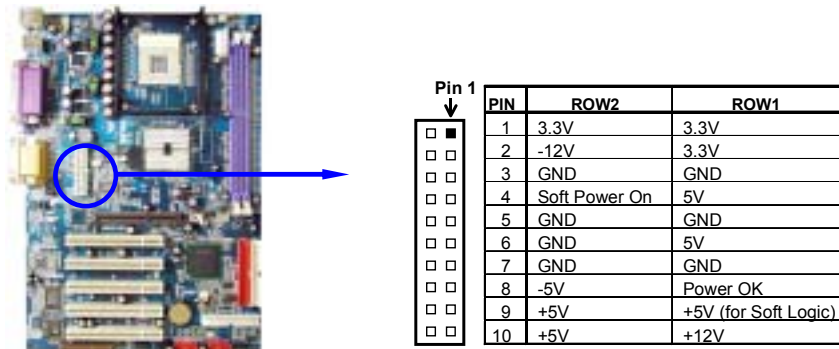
Pin 1

| PIN | ROW2 | ROW1 |
|---|---|---|
| 1 | 3.3V | 3.3V |
| 2 | -12V | 3.3V |
| 3 | GND | GND |
| 4 | Soft Power On | 5V |
| 5 | GND | GND |
| 6 | GND | 5V |
| 7 | GND | GND |
| 8 | -5V | Power OK |
| 9 | +5V | +5V (for Soft Logic) |
| 10 | +5V | +12V |